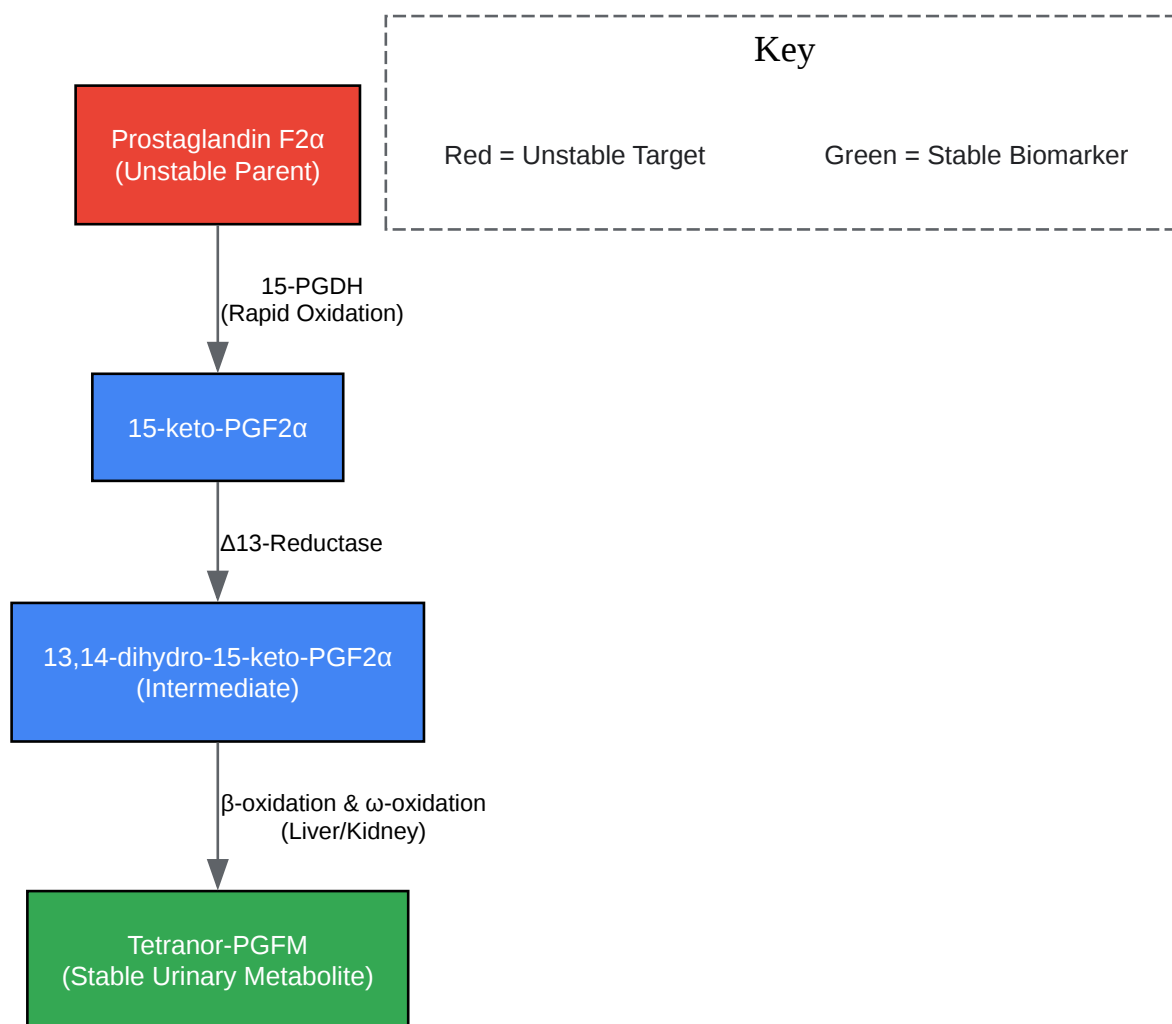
Key

Red = Unstable Target

Green = Stable Biomarker

Prostaglandin F2α
(Unstable Parent)

15-PGDH
(Rapid Oxidation)

15-keto-PGF2α

Δ13-Reductase

13,14-dihydro-15-keto-PGF2α
(Intermediate)

β-oxidation & ω-oxidation
(Liver/Kidney)

Tetranor-PGFM
(Stable Urinary Metabolite)